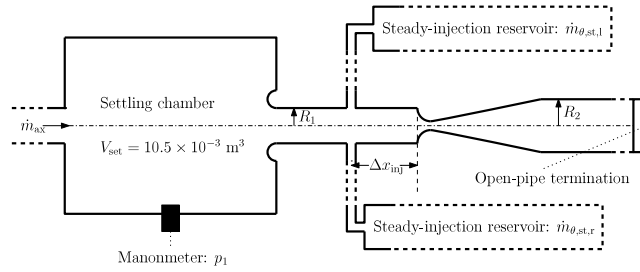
Steady-injection reservoir: $\dot{m}_{\theta,\mathrm{st,l}}$

Settling chamber

$\dot{m}_{\mathrm{ax}}$

$R_1$

$V_{\mathrm{set}} = 10.5 \times 10^{-3}\ \mathrm{m}^3$

$\Delta x_{\mathrm{inj}}$

$R_2$

Open-pipe termination

Steady-injection reservoir: $\dot{m}_{\theta,\mathrm{st,r}}$

Manonometer: $p_1$